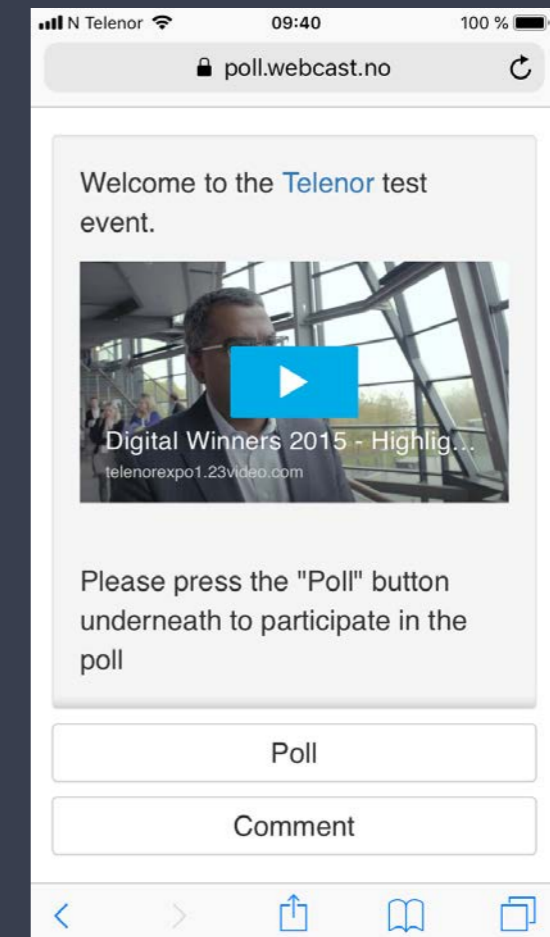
N Telenor 09:40 100 %

poll.webcast.no

Welcome to the Telenor test event.

Digital Winners 2015 - Highlig...
telenorexpo1.23video.com

Please press the "Poll" button underneath to participate in the poll

Poll

Comment